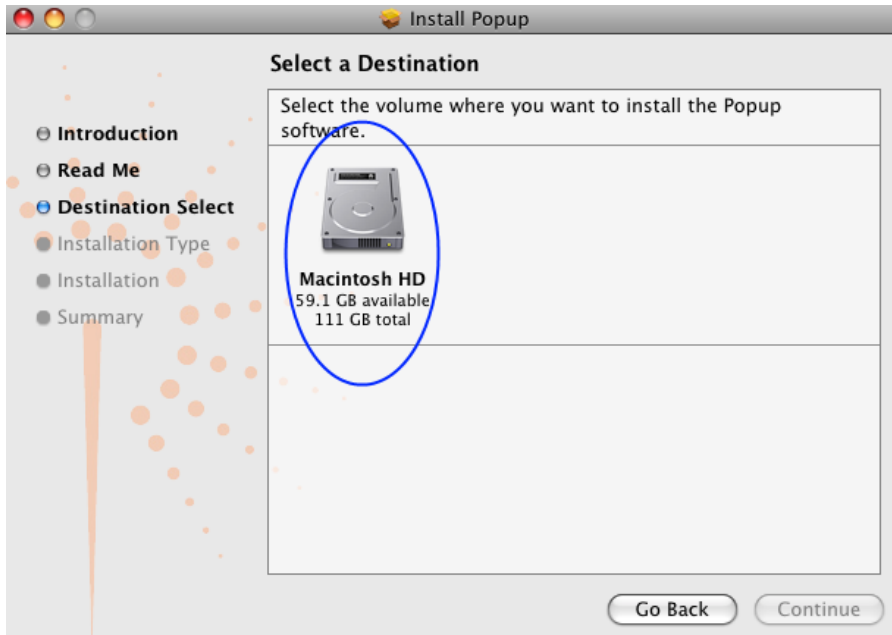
Install Popup

Select a Destination

Introduction
Read Me
Destination Select
Installation Type
Installation
Summary

Select the volume where you want to install the Popup software.

Macintosh HD
59.1 GB available
111 GB total

Go Back
Continue